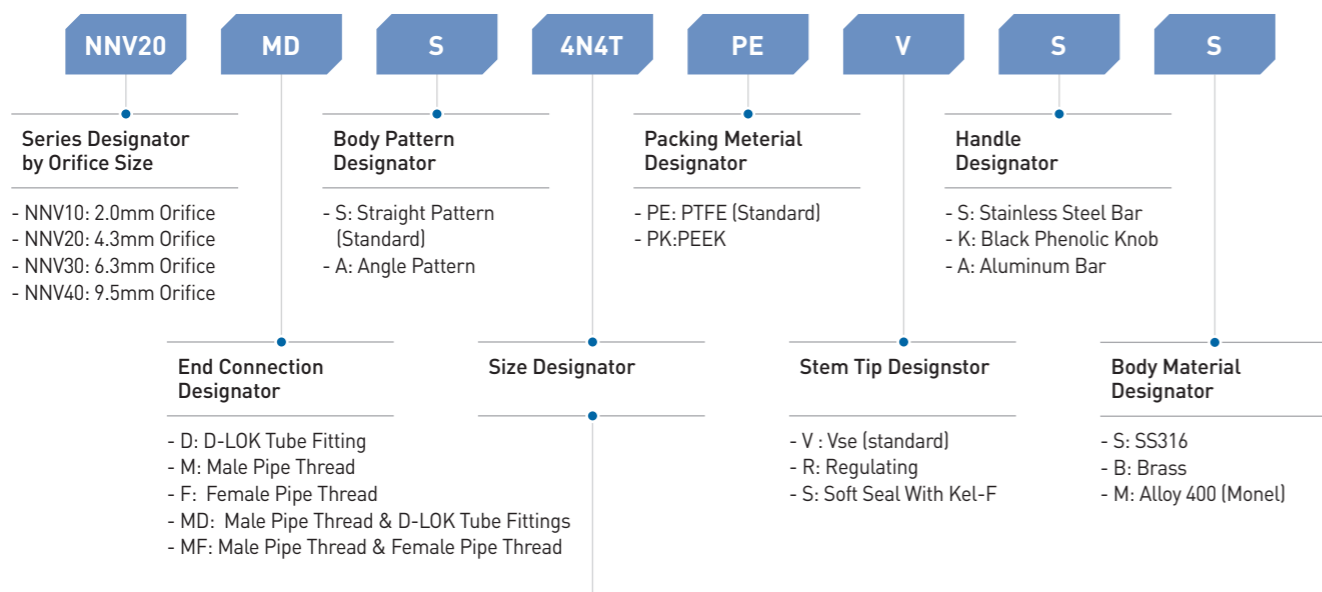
NNV20 MD S 4N4T PE V S S

Series Designator by Orifice Size

- NNV10: 2.0mm Orifice
- NNV20: 4.3mm Orifice
- NNV30: 6.3mm Orifice
- NNV40: 9.5mm Orifice

Body Pattern Designator

- S: Straight Pattern (Standard)
- A: Angle Pattern

Packing Meterial Designator

- PE: PTFE (Standard)
- PK:PEEK

Handle Designator

- S: Stainless Steel Bar
- K: Black Phenolic Knob
- A: Aluminum Bar

End Connection Designator

- D: D-LOK Tube Fitting
- M: Male Pipe Thread
- F: Female Pipe Thread
- MD: Male Pipe Thread & D-LOK Tube Fittings
- MF: Male Pipe Thread & Female Pipe Thread

Size Designator

Stem Tip Designstor

- V : Vse (standard)
- R: Regulating
- S: Soft Seal With Kel-F

Body Material Designator

- S: SS316
- B: Brass
- M: Alloy 400 (Monel)